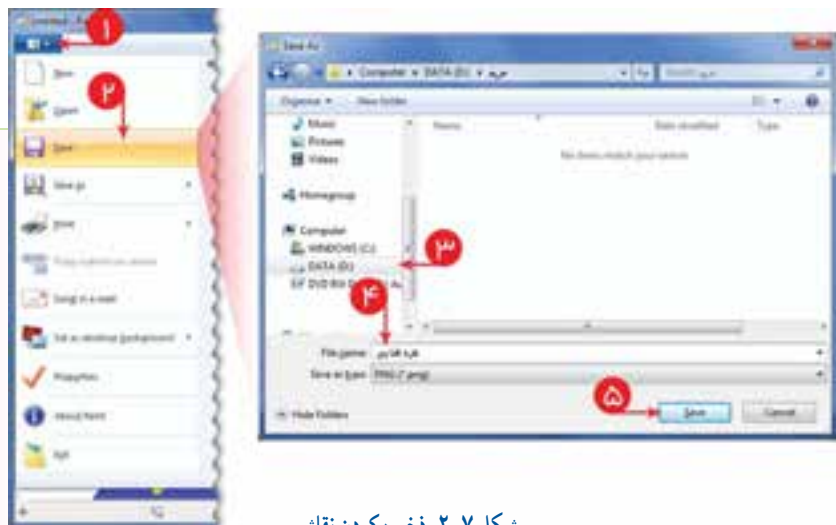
۱

۲

New

Open

Save

Save as

Print

Set as desktop background

Properties

About Paint

Exit

Save As

Computer ▸ DATA (D:) ▸ مریم

Organize ▾ New folder

Music

Pictures

Videos

Homegroup

Computer

WINDOWS (C:)

DATA (D:)

DVD RW Drive

Name

Date modified

Type

No items match your search.

۳

۴

File name: نقاشی

Save as type: PNG (*.png)

۵

Hide Folders

Save

Cancel

شکل ۷-۲ ذخیره کردن نقاشی